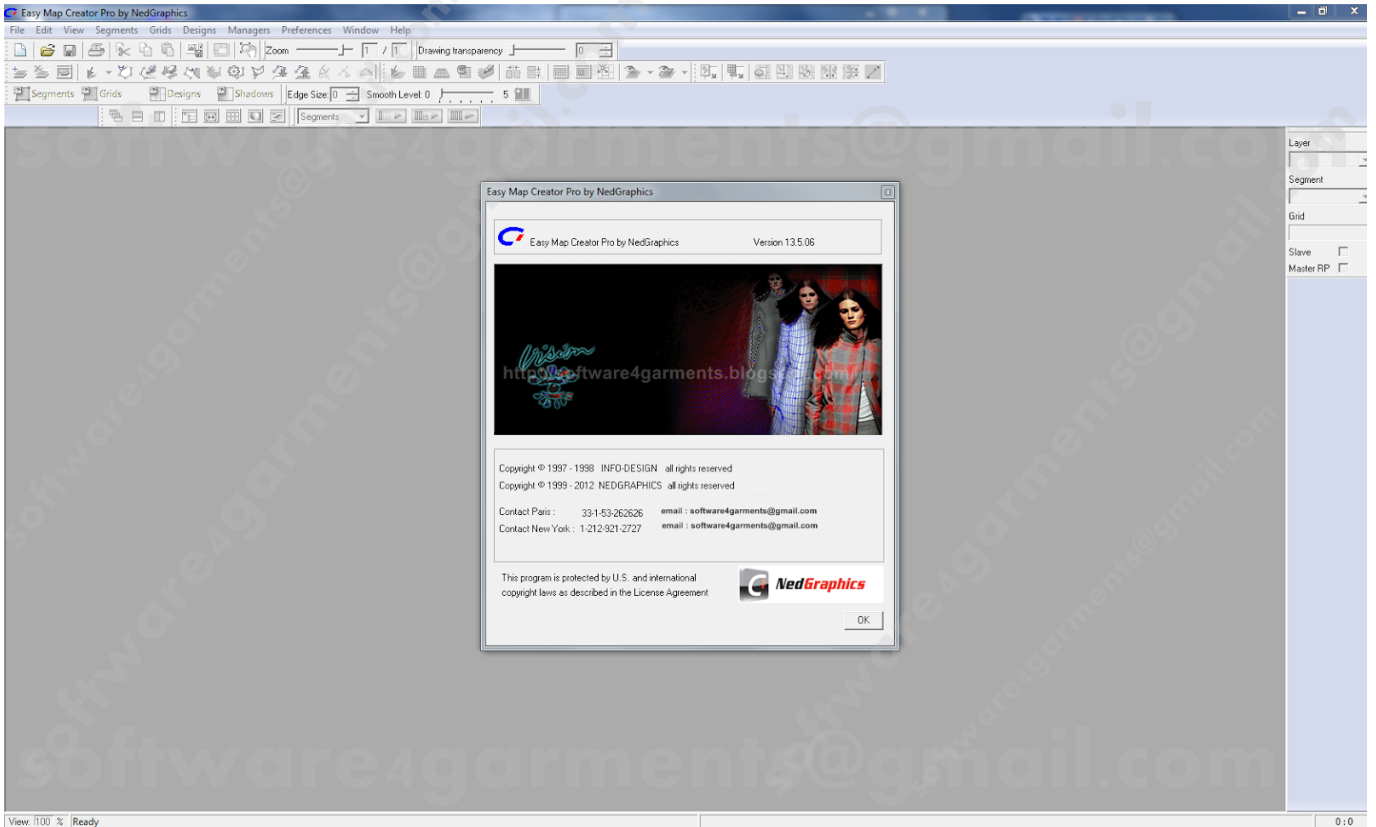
Easy Map Creator Pro by NedGraphics

File Edit View Segments Grids Designs Managers Preferences Window Help

Zoom 1 / 1 Drawing transparency 0

Segments Grids Designs Shadows Edge Size: 0 Smooth Level: 0 5

Segments

Layer

Segment

Grid

Slave

Master RP

software4garments@gmail.com

Easy Map Creator Pro by NedGraphics

Easy Map Creator Pro by NedGraphics Version 13.5.06

Vision

http://software4garments.blogspot.com

Copyright © 1997 - 1998 INFO-DESIGN all rights reserved
Copyright © 1999 - 2012 NEDGRAPHICS all rights reserved

Contact Paris : 33-1-53-262626 email : software4garments@gmail.com
Contact New York : 1-212-921-2727 email : software4garments@gmail.com

This program is protected by U.S. and international copyright laws as described in the License Agreement

NedGraphics

OK

software4garments@gmail.com

View: 100 % Ready

0 : 0